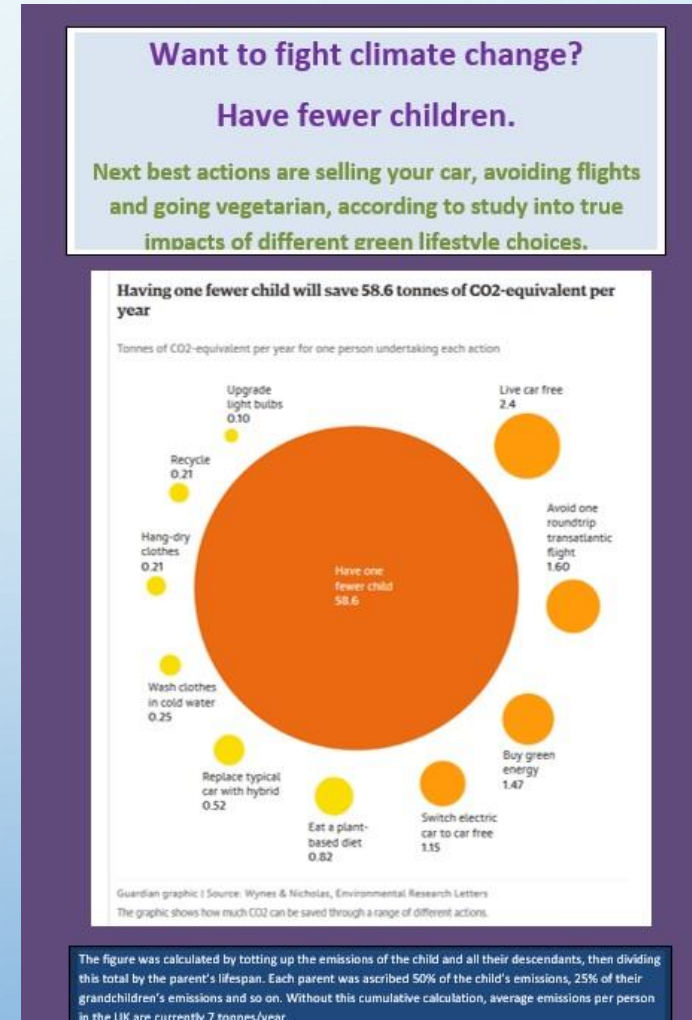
Want to fight climate change?

Have fewer children.

Next best actions are selling your car, avoiding flights and going vegetarian, according to study into true impacts of different green lifestyle choices.

Having one fewer child will save 58.6 tonnes of CO2-equivalent per year

Tonnes of CO2-equivalent per year for one person undertaking each action

Upgrade light bulbs 0.10

Live car free 2.4

Recycle 0.21

Avoid one roundtrip transatlantic flight 1.60

Hang-dry clothes 0.21

Have one fewer child 58.6

Wash clothes in cold water 0.25

Buy green energy 1.47

Replace typical car with hybrid 0.52

Switch electric car to car free 1.15

Eat a plant-based diet 0.82

Guardian graphic | Source: Wynes & Nicholas, Environmental Research Letters

The graphic shows how much CO2 can be saved through a range of different actions.

The figure was calculated by totting up the emissions of the child and all their descendants, then dividing this total by the parent's lifespan. Each parent was ascribed 50% of the child's emissions, 25% of their grandchildren's emissions and so on. Without this cumulative calculation, average emissions per person in the UK are currently 7 tonnes/year.